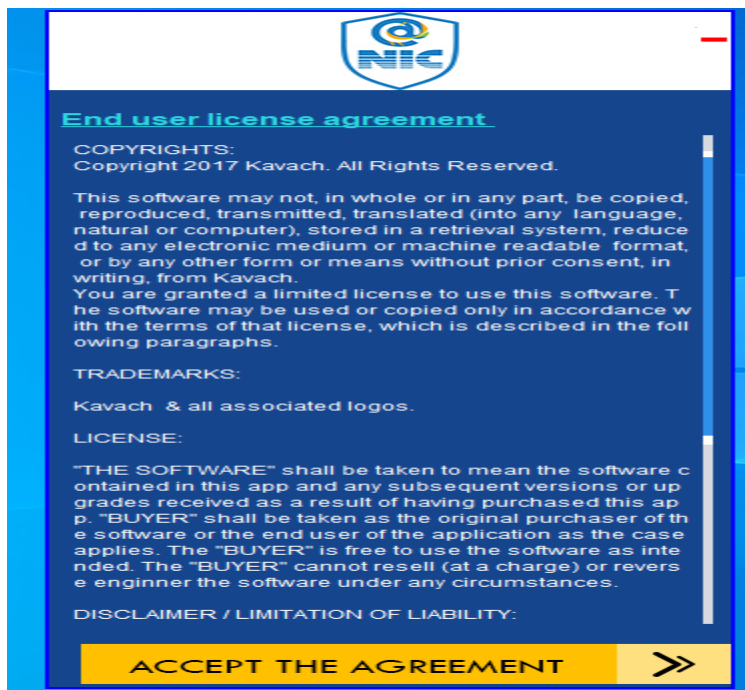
NIC

End user license agreement

COPYRIGHTS:
Copyright 2017 Kavach. All Rights Reserved.

This software may not, in whole or in any part, be copied, reproduced, transmitted, translated (into any language, natural or computer), stored in a retrieval system, reduced to any electronic medium or machine readable format, or by any other form or means without prior consent, in writing, from Kavach.
You are granted a limited license to use this software. The software may be used or copied only in accordance with the terms of that license, which is described in the following paragraphs.

TRADEMARKS:

Kavach & all associated logos.

LICENSE:

"THE SOFTWARE" shall be taken to mean the software contained in this app and any subsequent versions or upgrades received as a result of having purchased this app. "BUYER" shall be taken as the original purchaser of the software or the end user of the application as the case applies. The "BUYER" is free to use the software as intended. The "BUYER" cannot resell (at a charge) or reverse enginner the software under any circumstances.

DISCLAIMER / LIMITATION OF LIABILITY:

ACCEPT THE AGREEMENT